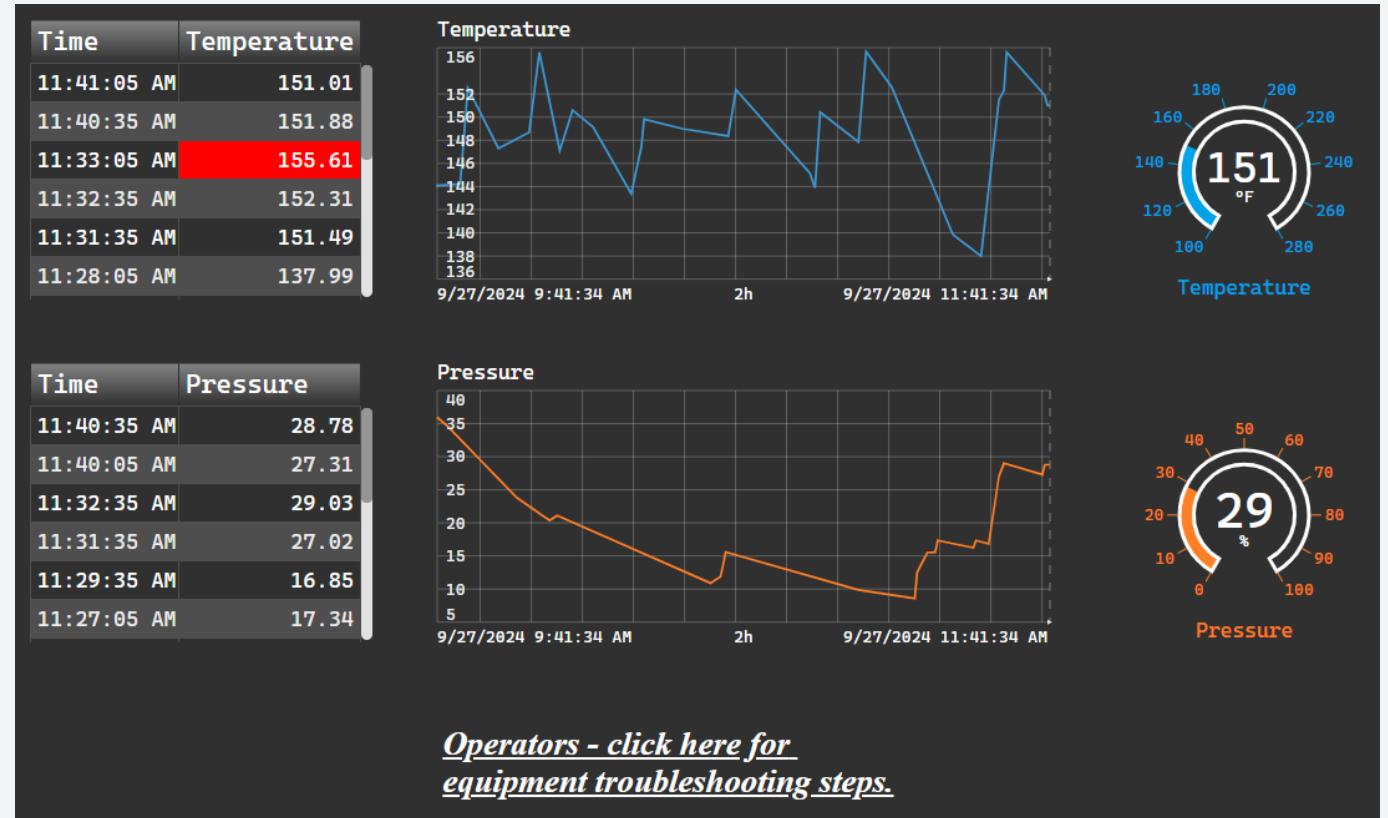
| Time | Temperature |
|---|---|
| 11:41:05 AM | 151.01 |
| 11:40:35 AM | 151.88 |
| 11:33:05 AM | 155.61 |
| 11:32:35 AM | 152.31 |
| 11:31:35 AM | 151.49 |
| 11:28:05 AM | 137.99 |

Temperature

156 152 150 148 146 144 142 140 138 136

9/27/2024 9:41:34 AM 2h 9/27/2024 11:41:34 AM

180 200 160 220 140 240 120 260 100 280

151 °F

Temperature

| Time | Pressure |
|---|---|
| 11:40:35 AM | 28.78 |
| 11:40:05 AM | 27.31 |
| 11:32:35 AM | 29.03 |
| 11:31:35 AM | 27.02 |
| 11:29:35 AM | 16.85 |
| 11:27:05 AM | 17.34 |

Pressure

40 35 30 25 20 15 10 5

9/27/2024 9:41:34 AM 2h 9/27/2024 11:41:34 AM

50 40 60 30 70 20 80 10 90 0 100

29 %

Pressure

Operators - click here for equipment troubleshooting steps.